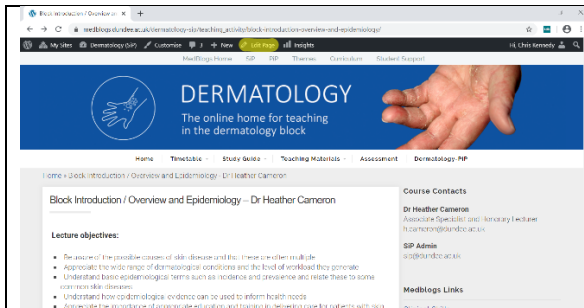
Block Introduction / Overview ar ×  +

medblogs.dundee.ac.uk/dermatology-sip/teaching_activity/block-introduction-overview-and-epidemiology/

My Sites  Dermatology (SiP)  Customise  3  0  + New  Edit Page  Insights  Hi, Chris Kennedy

MedBlogs Home  SiP  PIP  Themes  Curriculum  Student Support

DERMATOLOGY

The online home for teaching in the dermatology block

Home  Timetable  Study Guide  Teaching Materials  Assessment  Dermatology-PIP

Home » Block Introduction / Overview and Epidemiology – Dr Heather Cameron

Block Introduction / Overview and Epidemiology – Dr Heather Cameron

Lecture objectives:

- Be aware of the possible causes of skin disease and that these are often multiple
- Appreciate the wide range of dermatological conditions and the level of workload they generate
- Understand basic epidemiological terms such as incidence and prevalence and relate these to some common skin diseases
- Understand how epidemiologic evidence can be used to inform health needs
- Appreciate the importance of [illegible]

Course Contacts

Dr Heather Cameron
Associate Specialist and Honorary Lecturer
h.cameron@dundee.ac.uk

SiP Admin
sip@dundee.ac.uk

Medblogs Links